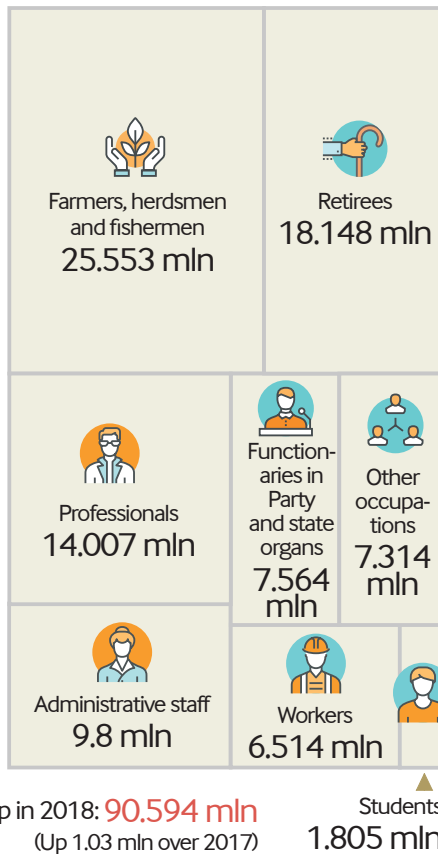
Farmers, herdsmen and fishermen
25.553 mln

Retirees
18.148 mln

Professionals
14.007 mln

Functionaries in Party and state organs
7.564 mln

Other occupations
7.314 mln

Administrative staff
9.8 mln

Workers
6.514 mln

p in 2018: 90.594 mln
(Up 1.03 mln over 2017)

Students
1.805 mln